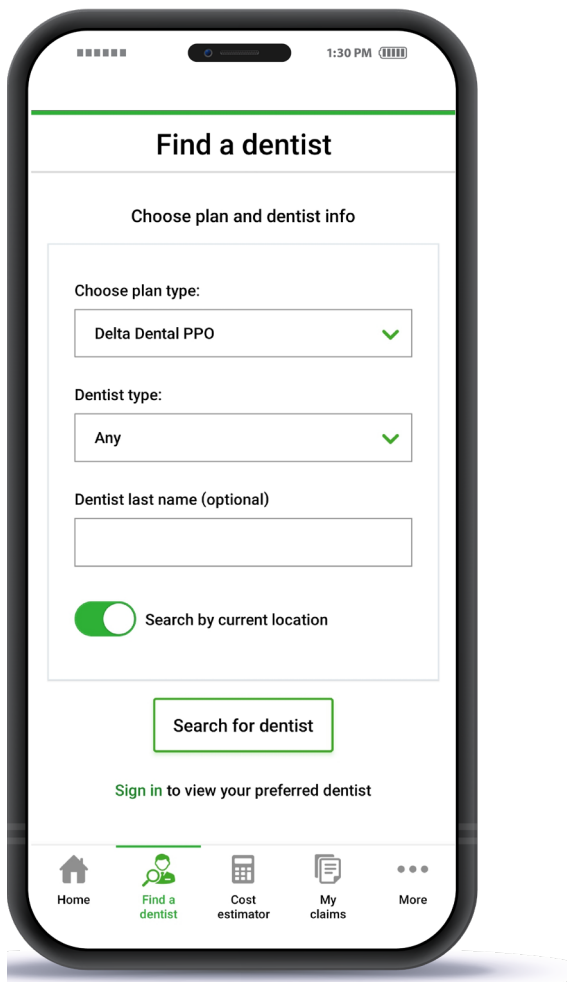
1:30 PM

Find a dentist

Choose plan and dentist info

Choose plan type:

Delta Dental PPO

Dentist type:

Any

Dentist last name (optional)

Search by current location

Search for dentist

Sign in to view your preferred dentist

Home

Find a dentist

Cost estimator

My claims

More